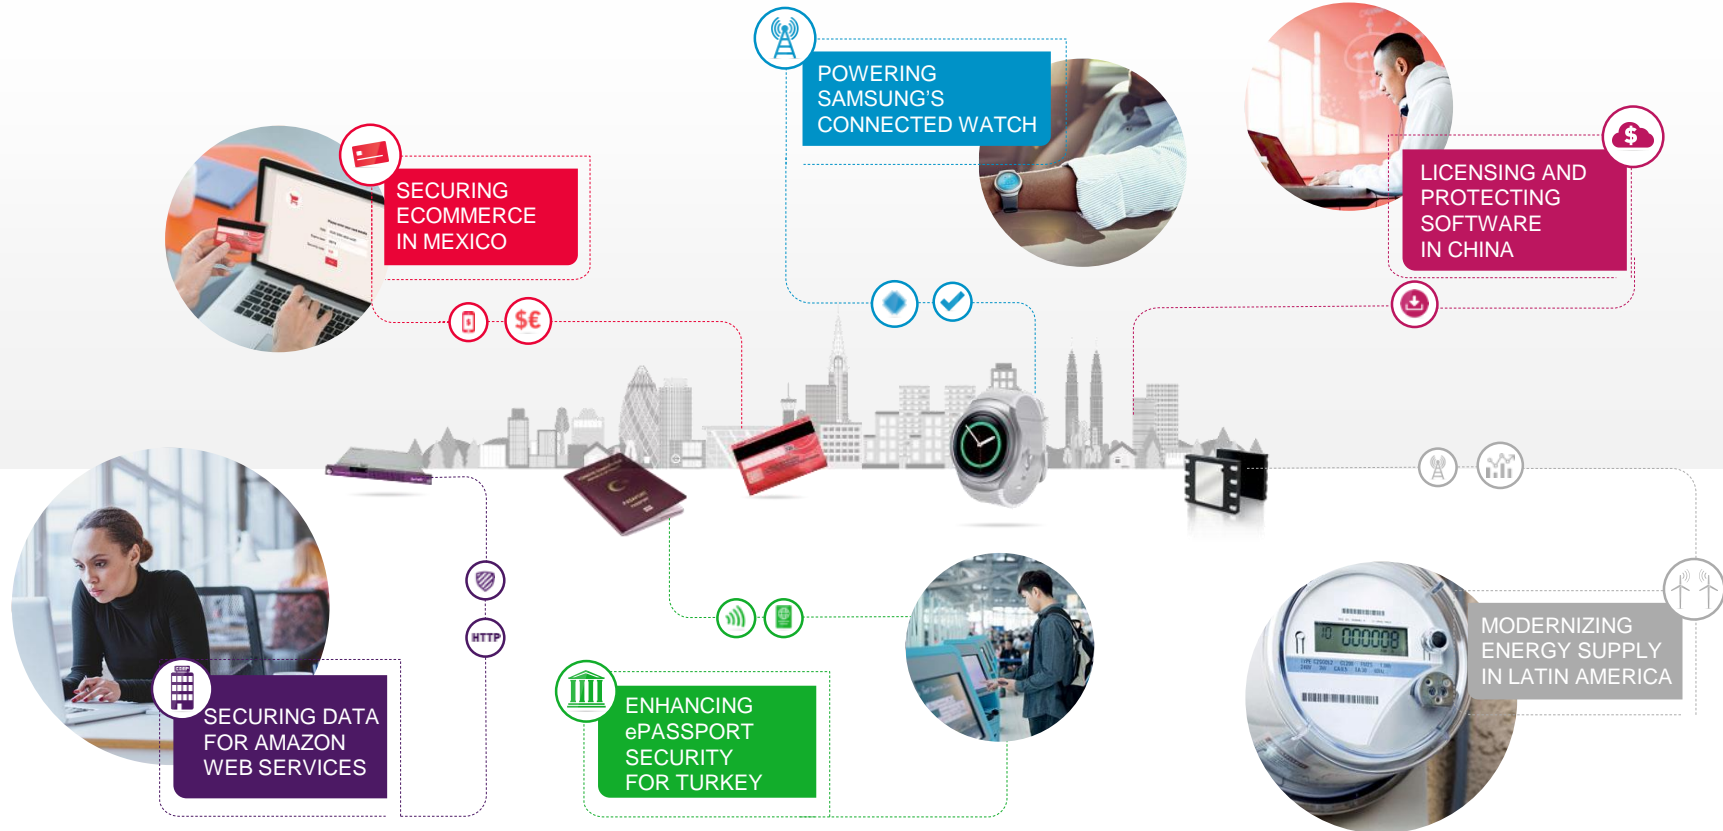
SECURING ECOMMERCE IN MEXICO

POWERING SAMSUNG'S CONNECTED WATCH

LICENSING AND PROTECTING SOFTWARE IN CHINA

$€

HTTP

SECURING DATA FOR AMAZON WEB SERVICES

ENHANCING ePASSPORT SECURITY FOR TURKEY

MODERNIZING ENERGY SUPPLY IN LATIN AMERICA